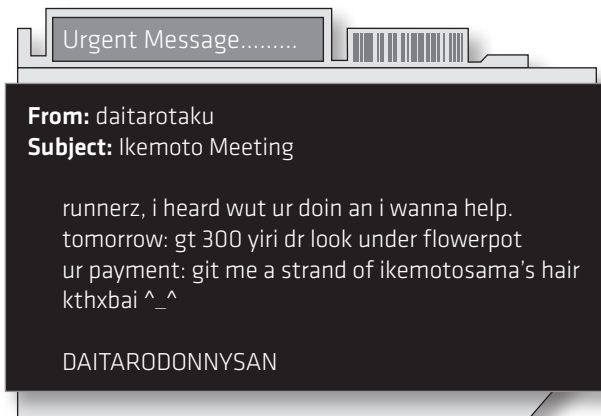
Urgent Message.........

**From:** daitarotaku
**Subject:** Ikemoto Meeting

runnerz, i heard wut ur doin an i wanna help.
tomorrow: gt 300 yiri dr look under flowerpot
ur payment: git me a strand of ikemotosama's hair
kthxbai ^_^

DAITARODONNYSAN